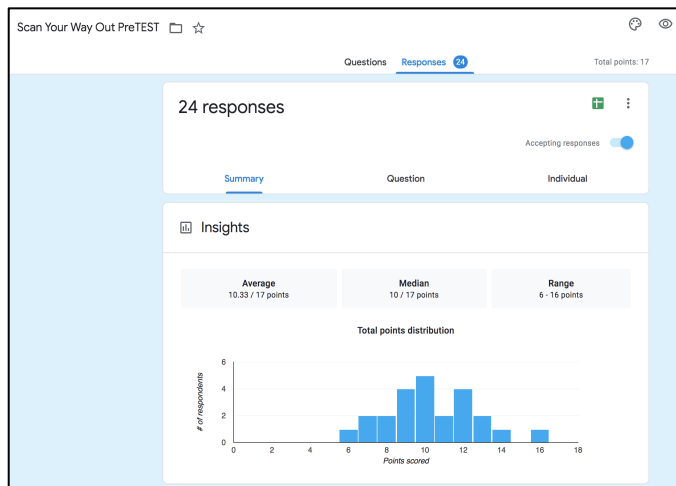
Scan Your Way Out PreTEST

Questions Responses 24 Total points: 17

24 responses

Accepting responses

Summary Question Individual

Insights

Average
10.33 / 17 points

Median
10 / 17 points

Range
6 - 16 points

Total points distribution

# of respondents

6
4
2
0

0 2 4 6 8 10 12 14 16 18

Points scored